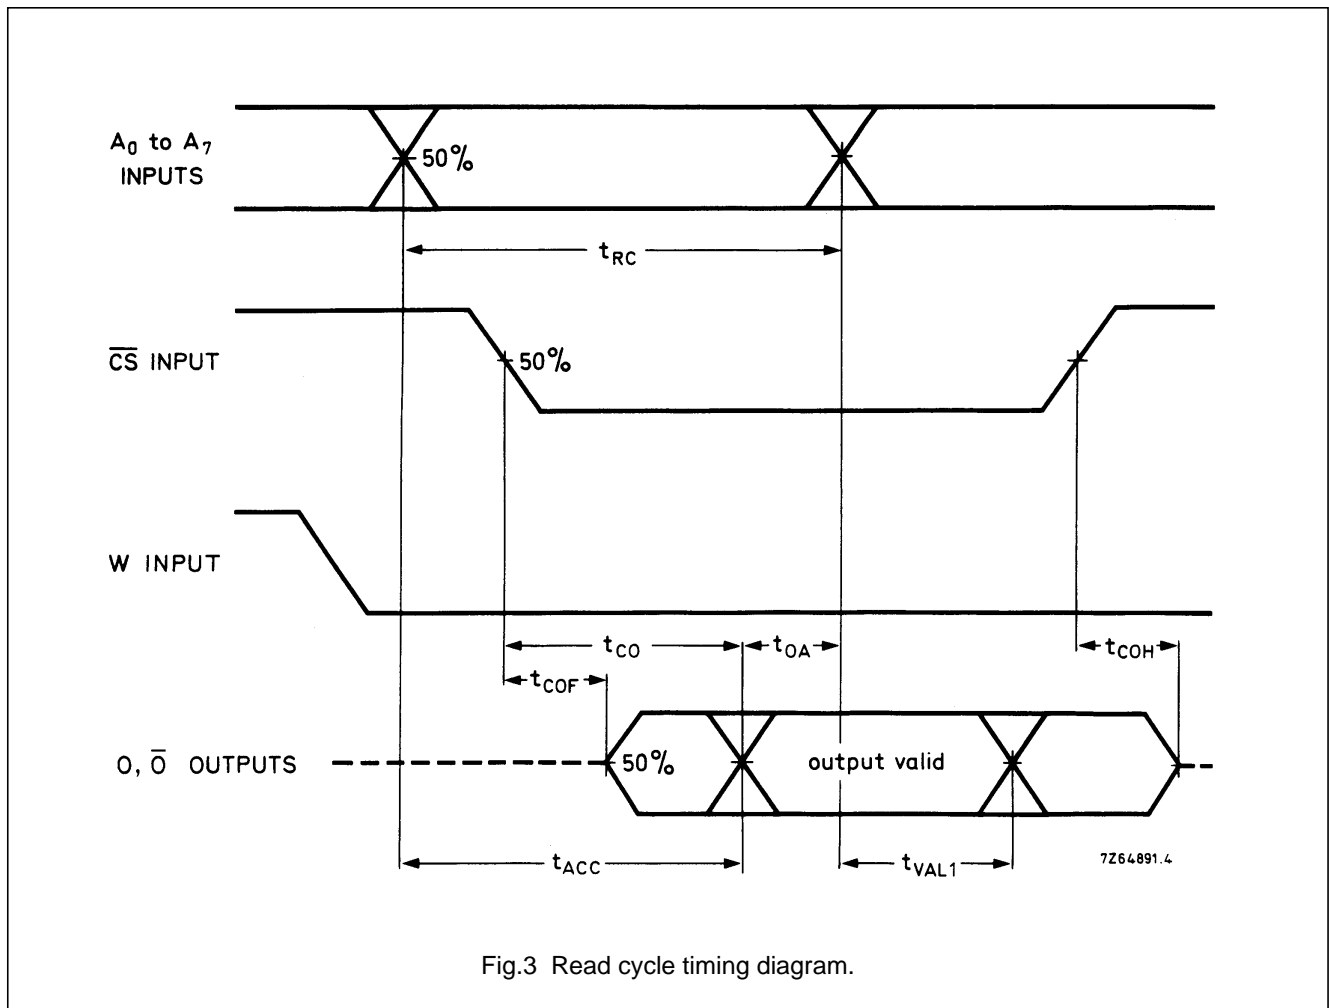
$A_0$ to $A_7$ INPUTS

50%

$t_{RC}$

$\overline{CS}$ INPUT

50%

W INPUT

$t_{CO}$

$t_{OA}$

$t_{COH}$

$t_{COF}$

O, $\overline{O}$ OUTPUTS

50%

output valid

$t_{ACC}$

$t_{VAL1}$

7Z64891.4

Fig.3 Read cycle timing diagram.